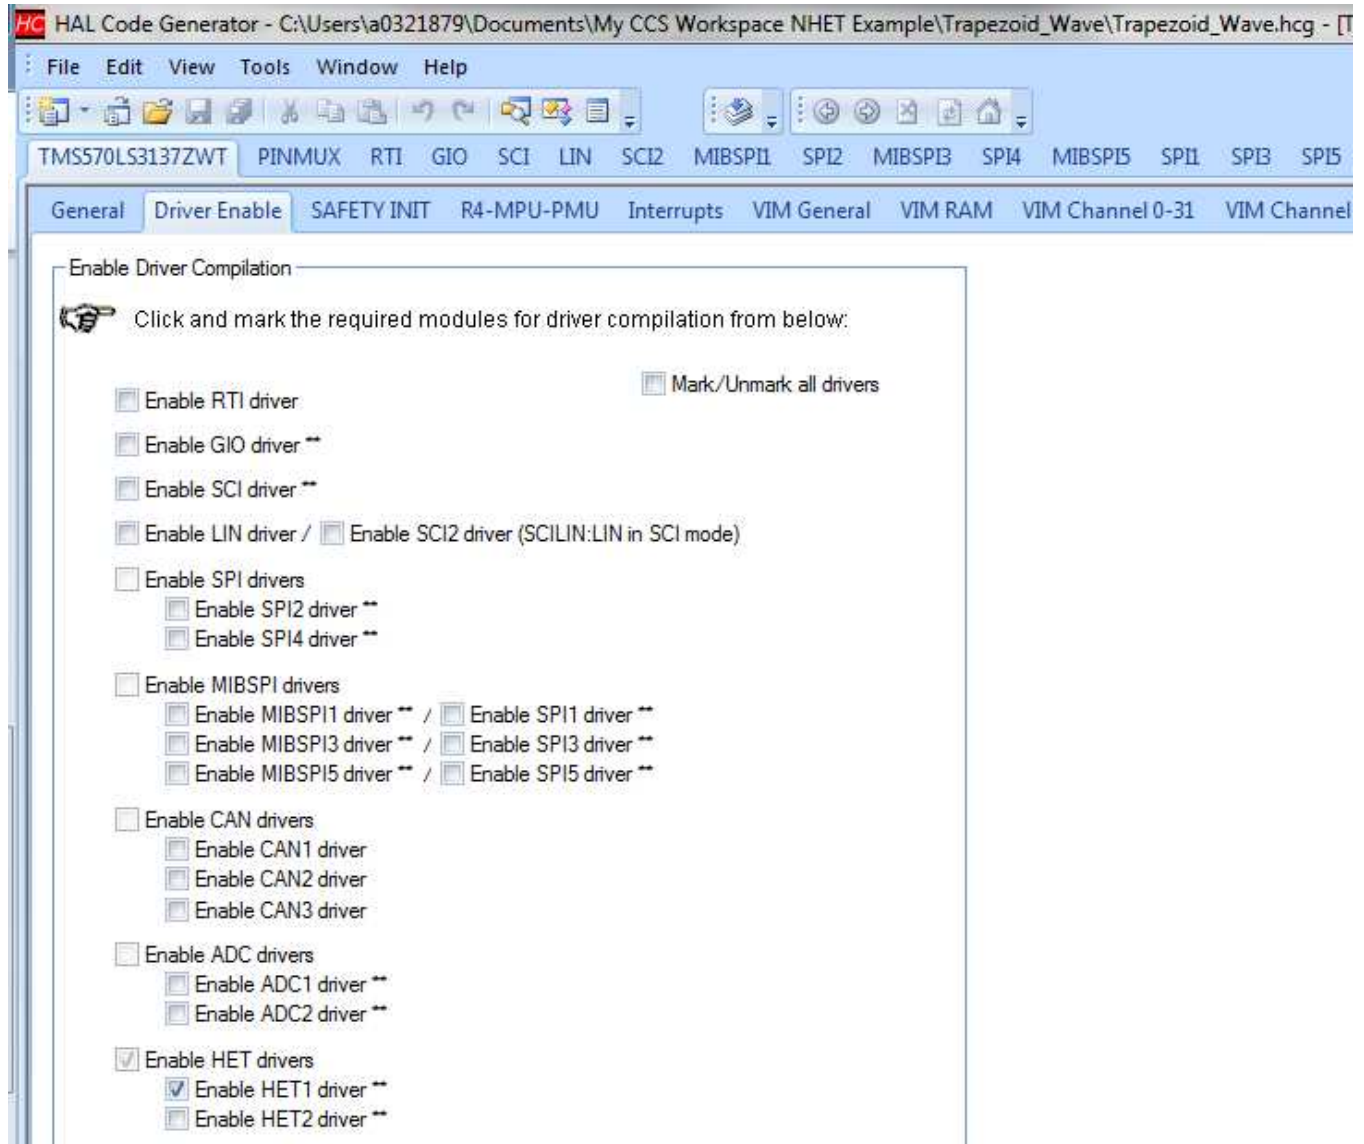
HC HAL Code Generator - C:\Users\a0321879\Documents\My CCS Workspace NHET Example\Trapezoid_Wave\Trapezoid_Wave.hcg - [T

File Edit View Tools Window Help

TMS570LS3137ZWT PINMUX RTI GIO SCI LIN SCI2 MIBSPI1 SPI2 MIBSPI3 SPI4 MIBSPI5 SPI1 SPI3 SPI5

General Driver Enable SAFETY INIT R4-MPU-PMU Interrupts VIM General VIM RAM VIM Channel 0-31 VIM Channel

Enable Driver Compilation

Click and mark the required modules for driver compilation from below:

Mark/Unmark all drivers

Enable RTI driver

Enable GIO driver **

Enable SCI driver **

Enable LIN driver / Enable SCI2 driver (SCILIN:LIN in SCI mode)

Enable SPI drivers
Enable SPI2 driver **
Enable SPI4 driver **

Enable MIBSPI drivers
Enable MIBSPI1 driver ** / Enable SPI1 driver **
Enable MIBSPI3 driver ** / Enable SPI3 driver **
Enable MIBSPI5 driver ** / Enable SPI5 driver **

Enable CAN drivers
Enable CAN1 driver
Enable CAN2 driver
Enable CAN3 driver

Enable ADC drivers
Enable ADC1 driver **
Enable ADC2 driver **

Enable HET drivers
Enable HET1 driver **
Enable HET2 driver **